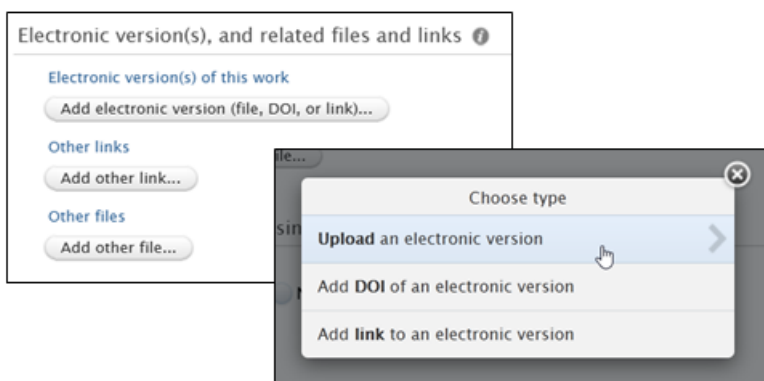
Electronic version(s), and related files and links

Electronic version(s) of this work

Add electronic version (file, DOI, or link)...

Other links

Add other link...

Other files

Add other file...

ile...

sin

N

Choose type

Upload an electronic version

Add DOI of an electronic version

Add link to an electronic version